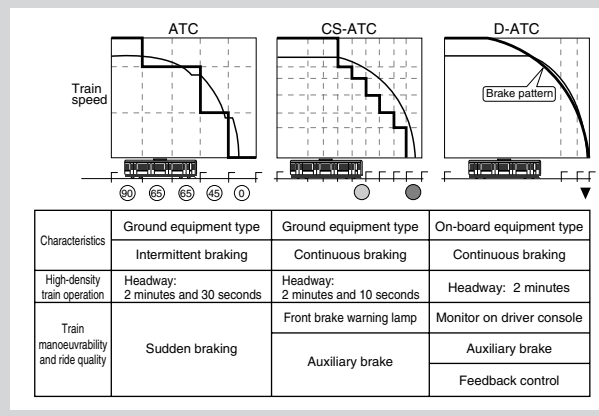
ATC
CS-ATC
D-ATC

Train speed

Brake pattern

90 65 65 45 0

| Characteristics | Ground equipment type | Ground equipment type | On-board equipment type |
|---|---|---|---|
| | Intermittent braking | Continuous braking | Continuous braking |
| High-density train operation | Headway: 2 minutes and 30 seconds | Headway: 2 minutes and 10 seconds | Headway: 2 minutes |
| Train manoeuvrability and ride quality | Sudden braking | Front brake warning lamp | Monitor on driver console |
| | | Auxiliary brake | Auxiliary brake |
| | | | Feedback control |